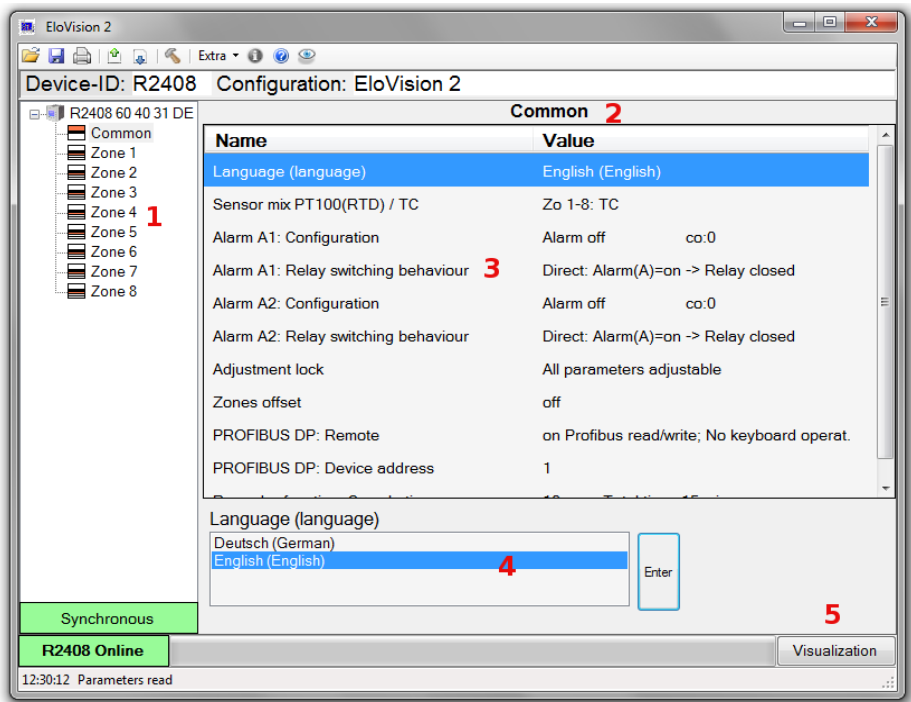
EloVision 2

Extra

Device-ID: R2408 Configuration: EloVision 2

R2408 60 40 31 DE
Common
Zone 1
Zone 2
Zone 3
Zone 4
Zone 5
Zone 6
Zone 7
Zone 8

1

Common 2

| Name | Value |
|---|---|
| Language (language) | English (English) |
| Sensor mix PT100(RTD) / TC | Zo 1-8: TC |
| Alarm A1: Configuration | Alarm off co:0 |
| Alarm A1: Relay switching behaviour | Direct: Alarm(A)=on -> Relay closed |
| Alarm A2: Configuration | Alarm off co:0 |
| Alarm A2: Relay switching behaviour | Direct: Alarm(A)=on -> Relay closed |
| Adjustment lock | All parameters adjustable |
| Zones offset | off |
| PROFIBUS DP: Remote | on Profibus read/write; No keyboard operat. |
| PROFIBUS DP: Device address | 1 |
| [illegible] | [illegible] |

3

Language (language)
Deutsch (German)
English (English)
4
Enter

Synchronous
5
R2408 Online
Visualization
12:30:12 Parameters read